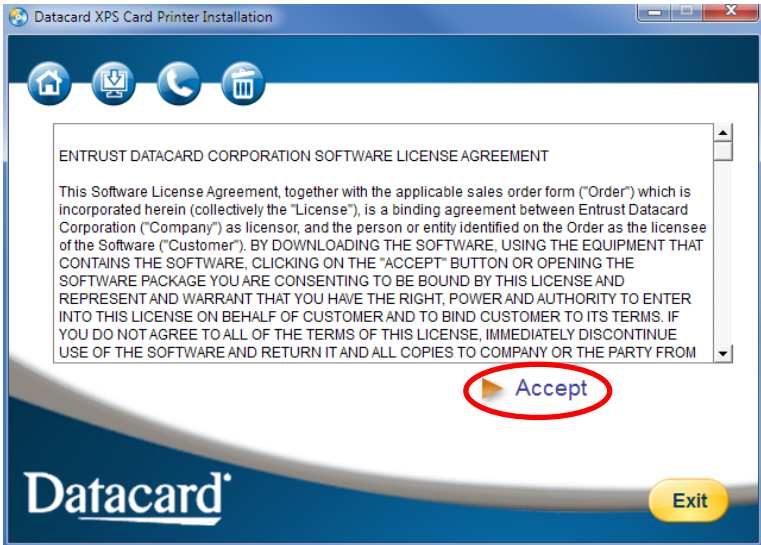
Datacard XPS Card Printer Installation

ENTRUST DATACARD CORPORATION SOFTWARE LICENSE AGREEMENT

This Software License Agreement, together with the applicable sales order form ("Order") which is incorporated herein (collectively the "License"), is a binding agreement between Entrust Datacard Corporation ("Company") as licensor, and the person or entity identified on the Order as the licensee of the Software ("Customer"). BY DOWNLOADING THE SOFTWARE, USING THE EQUIPMENT THAT CONTAINS THE SOFTWARE, CLICKING ON THE "ACCEPT" BUTTON OR OPENING THE SOFTWARE PACKAGE YOU ARE CONSENTING TO BE BOUND BY THIS LICENSE AND REPRESENT AND WARRANT THAT YOU HAVE THE RIGHT, POWER AND AUTHORITY TO ENTER INTO THIS LICENSE ON BEHALF OF CUSTOMER AND TO BIND CUSTOMER TO ITS TERMS. IF YOU DO NOT AGREE TO ALL OF THE TERMS OF THIS LICENSE, IMMEDIATELY DISCONTINUE USE OF THE SOFTWARE AND RETURN IT AND ALL COPIES TO COMPANY OR THE PARTY FROM

Accept

Datacard

Exit